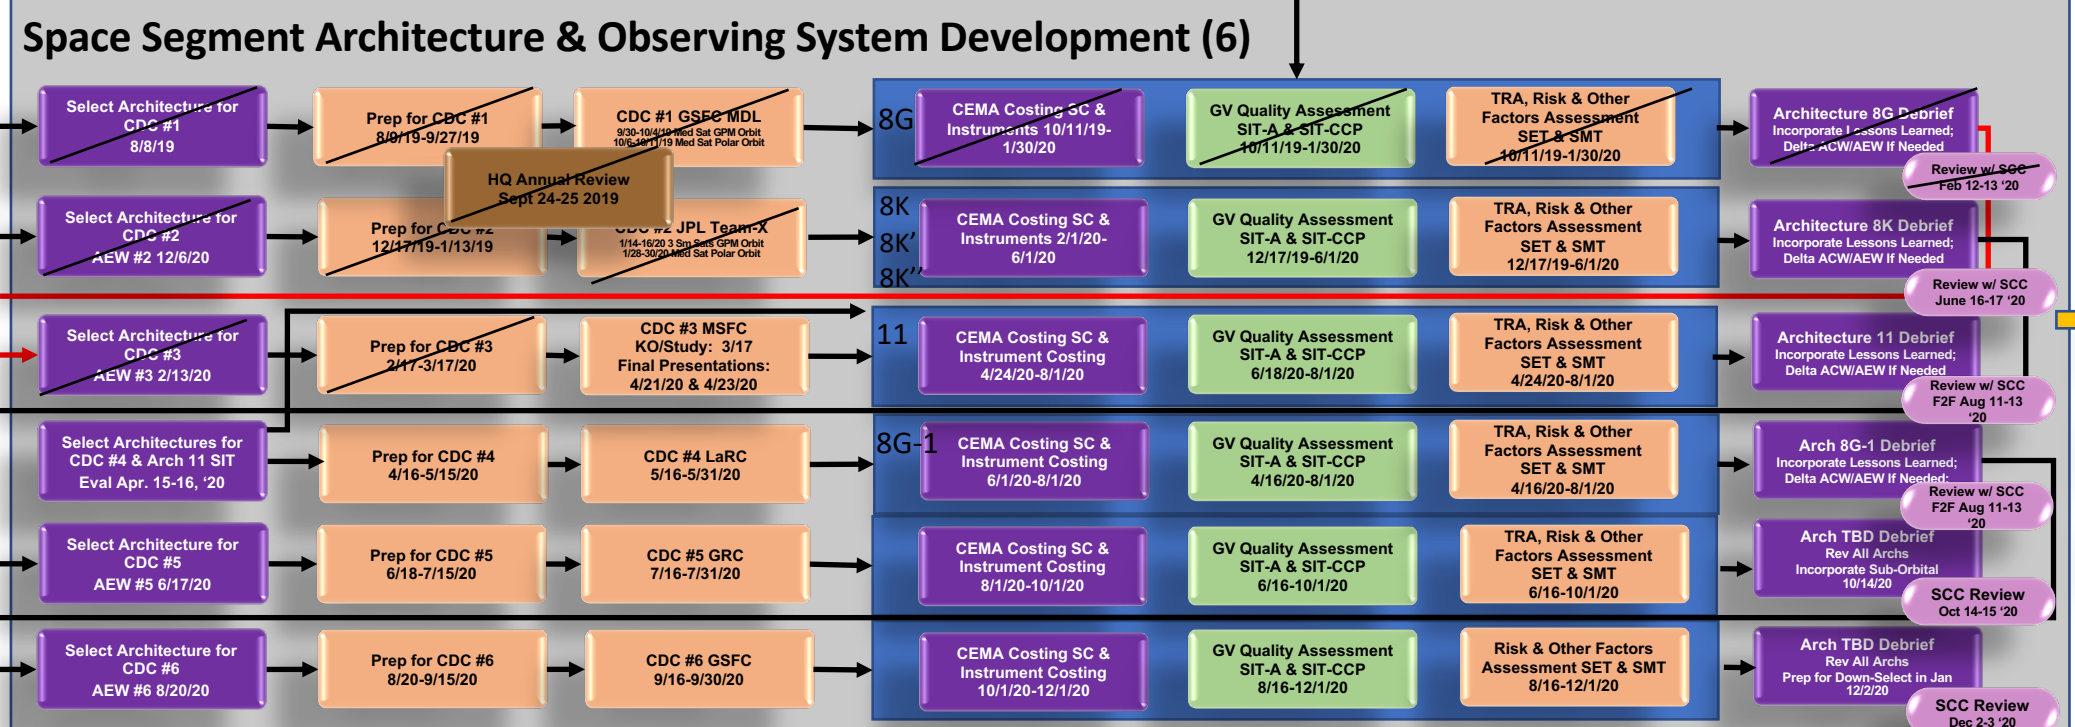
Space Segment Architecture & Observing System Development (6)

Select Architecture for CDC #1 8/8/19

Prep for CDC #1 8/9/19-9/27/19

CDC #1 GSFC MDL
9/30-10/4/19 Med Sat GPM Orbit
10/6-10/11/19 Med Sat Polar Orbit

8G

CEMA Costing SC & Instruments 10/11/19-1/30/20

GV Quality Assessment SIT-A & SIT-CCP 10/11/19-1/30/20

TRA, Risk & Other Factors Assessment SET & SMT 10/11/19-1/30/20

Architecture 8G Debrief
Incorporate Lessons Learned; Delta ACW/AEW If Needed

Review w/ SCC Feb 12-13 '20

HQ Annual Review Sept 24-25 2019

Select Architecture for CDC #2 AEW #2 12/6/20

Prep for CDC #2 12/17/19-1/13/19

CDC #2 JPL Team-X
1/14-16/20 3 Sm Sats GPM Orbit
1/28-30/20 Med Sat Polar Orbit

8K
8K'
8K''

CEMA Costing SC & Instruments 2/1/20-6/1/20

GV Quality Assessment SIT-A & SIT-CCP 12/17/19-6/1/20

TRA, Risk & Other Factors Assessment SET & SMT 12/17/19-6/1/20

Architecture 8K Debrief
Incorporate Lessons Learned; Delta ACW/AEW If Needed

Review w/ SCC June 16-17 '20

Select Architecture for CDC #3 AEW #3 2/13/20

Prep for CDC #3 2/17-3/17/20

CDC #3 MSFC KO/Study: 3/17 Final Presentations: 4/21/20 & 4/23/20

11

CEMA Costing SC & Instrument Costing 4/24/20-8/1/20

GV Quality Assessment SIT-A & SIT-CCP 6/18/20-8/1/20

TRA, Risk & Other Factors Assessment SET & SMT 4/24/20-8/1/20

Architecture 11 Debrief
Incorporate Lessons Learned; Delta ACW/AEW If Needed

Review w/ SCC F2F Aug 11-13 '20

Select Architectures for CDC #4 & Arch 11 SIT Eval Apr. 15-16, '20

Prep for CDC #4 4/16-5/15/20

CDC #4 LaRC 5/16-5/31/20

8G-1

CEMA Costing SC & Instrument Costing 6/1/20-8/1/20

GV Quality Assessment SIT-A & SIT-CCP 4/16/20-8/1/20

TRA, Risk & Other Factors Assessment SET & SMT 4/16/20-8/1/20

Arch 8G-1 Debrief
Incorporate Lessons Learned; Delta ACW/AEW If Needed

Review w/ SCC F2F Aug 11-13 '20

Select Architecture for CDC #5 AEW #5 6/17/20

Prep for CDC #5 6/18-7/15/20

CDC #5 GRC 7/16-7/31/20

CEMA Costing SC & Instrument Costing 8/1/20-10/1/20

GV Quality Assessment SIT-A & SIT-CCP 6/16-10/1/20

TRA, Risk & Other Factors Assessment SET & SMT 6/16-10/1/20

Arch TBD Debrief
Rev All Archs
Incorporate Sub-Orbital 10/14/20

SCC Review Oct 14-15 '20

Select Architecture for CDC #6 AEW #6 8/20/20

Prep for CDC #6 8/20-9/15/20

CDC #6 GSFC 9/16-9/30/20

CEMA Costing SC & Instrument Costing 10/1/20-12/1/20

GV Quality Assessment SIT-A & SIT-CCP 8/16-12/1/20

Risk & Other Factors Assessment SET & SMT 8/16-12/1/20

Arch TBD Debrief
Rev All Archs
Prep for Down-Select in Jan 12/2/20

SCC Review Dec 2-3 '20